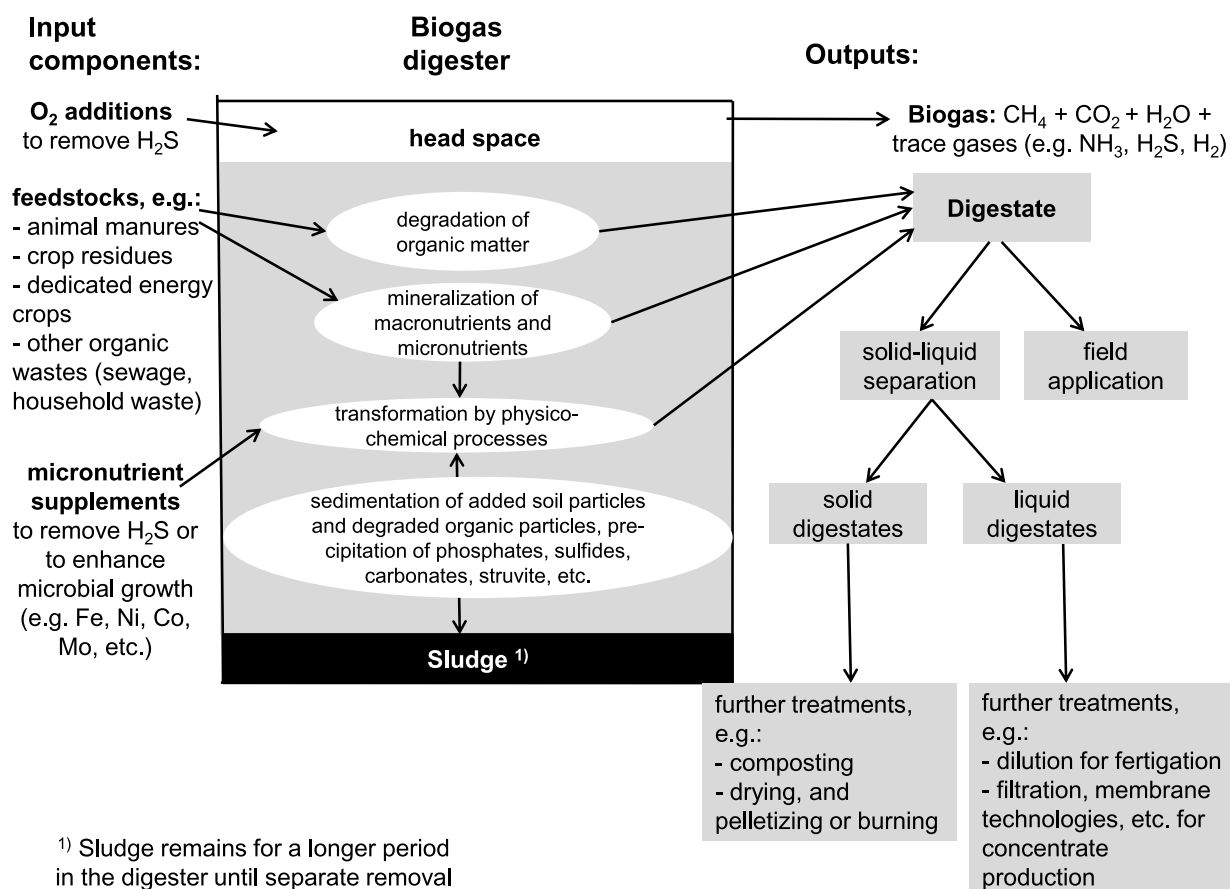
Input components:

Biogas digester

Outputs:

**$O_2$ additions** to remove $H_2S$

head space

**Biogas:** $CH_4 + CO_2 + H_2O +$ trace gases (e.g. $NH_3$, $H_2S$, $H_2$)

**feedstocks, e.g.:**
- animal manures
- crop residues
- dedicated energy crops
- other organic wastes (sewage, household waste)

degradation of organic matter

Digestate

mineralization of macronutrients and micronutrients

solid-liquid separation

field application

transformation by physico-chemical processes

**micronutrient supplements** to remove $H_2S$ or to enhance microbial growth (e.g. Fe, Ni, Co, Mo, etc.)

sedimentation of added soil particles and degraded organic particles, precipitation of phosphates, sulfides, carbonates, struvite, etc.

solid digestates

liquid digestates

Sludge $^{1)}$

further treatments, e.g.:
- composting
- drying, and pelletizing or burning

further treatments, e.g.:
- dilution for fertigation
- filtration, membrane technologies, etc. for concentrate production

$^{1)}$ Sludge remains for a longer period in the digester until separate removal